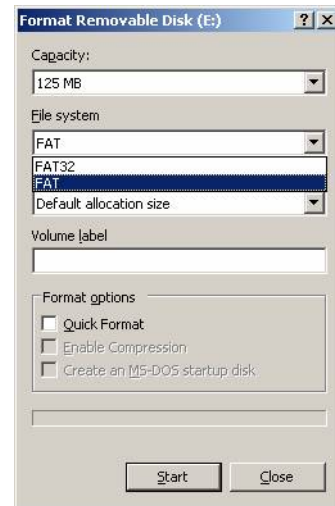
Format Removable Disk (E:)

?

X

Capacity:

125 MB

File system

FAT

FAT32

FAT

Default allocation size

Volume label

Format options

Quick Format

Enable Compression

Create an MS-DOS startup disk

Start

Close